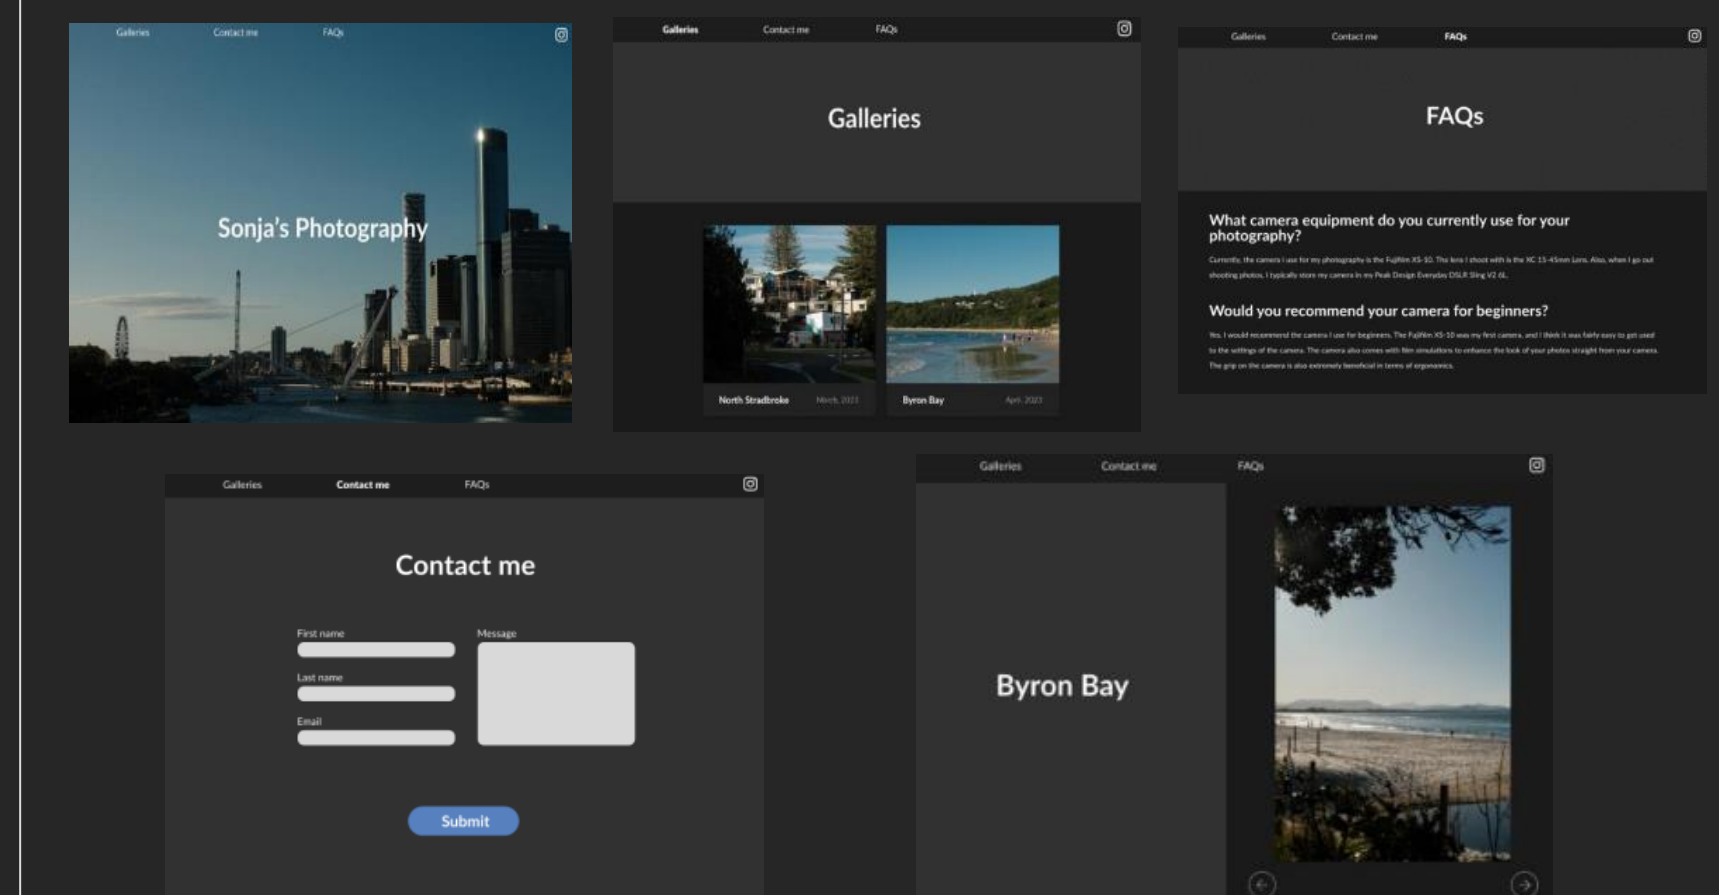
Galleries Contact me FAQs

Sonja's Photography

Galleries Contact me FAQs

Galleries

North Stradbroke March, 2023

Byron Bay April, 2023

Galleries Contact me FAQs

FAQs

What camera equipment do you currently use for your photography?

Currently, the camera I use for my photography is the Fujifilm XS-10. The lens I shoot with is the XC 15-45mm Lens. Also, when I go out shooting photos, I typically store my camera in my Peak Design Everyday DSLR Sling V2 6L.

Would you recommend your camera for beginners?

Yes, I would recommend the camera I use for beginners. The Fujifilm XS-10 was my first camera, and I think it was fairly easy to get used to the settings of the camera. The camera also comes with film simulations to enhance the look of your photos straight from your camera. The grip on the camera is also extremely beneficial in terms of ergonomics.

Galleries Contact me FAQs

Contact me

First name

Last name

Email

Message

Submit

Galleries Contact me FAQs

Byron Bay